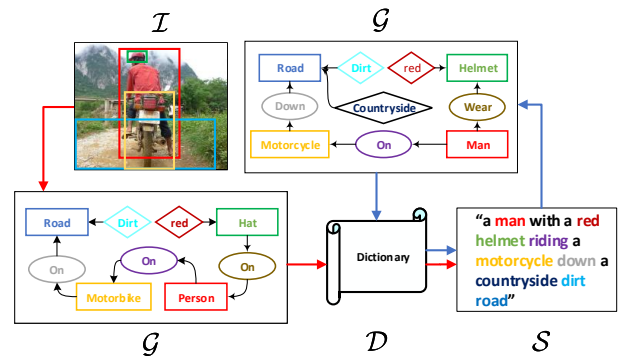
$\mathcal{I}$

$\mathcal{G}$

Road

Dirt

red

Helmet

Down

Countryside

Wear

Motorcycle

On

Man

Road

Dirt

red

Hat

On

On

On

Motorbike

Person

Dictionary

"a man with a red helmet riding a motorcycle down a countryside dirt road"

$\mathcal{G}$

$\mathcal{D}$

$\mathcal{S}$